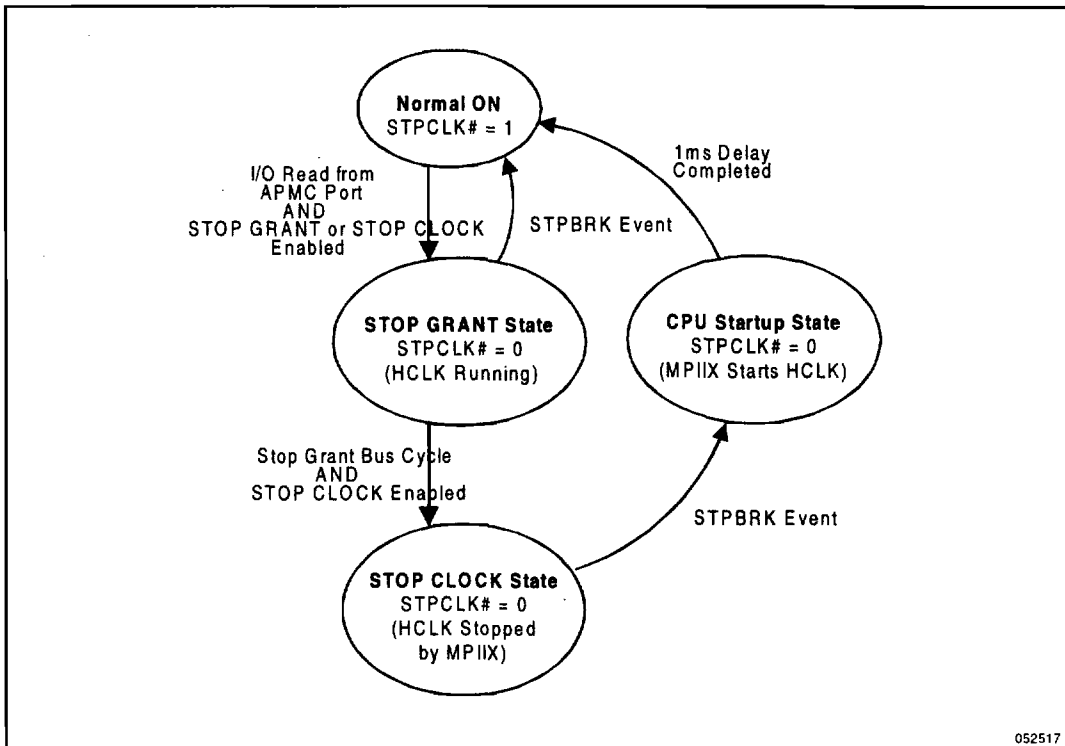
Normal ON
STPCLK# = 1

I/O Read from APMC Port AND STOP GRANT or STOP CLOCK Enabled

STPBRK Event

1ms Delay Completed

STOP GRANT State
STPCLK# = 0
(HCLK Running)

CPU Startup State
STPCLK# = 0
(MPIIX Starts HCLK)

Stop Grant Bus Cycle AND STOP CLOCK Enabled

STPBRK Event

STOP CLOCK State
STPCLK# = 0
(HCLK Stopped by MPIIX)

052517